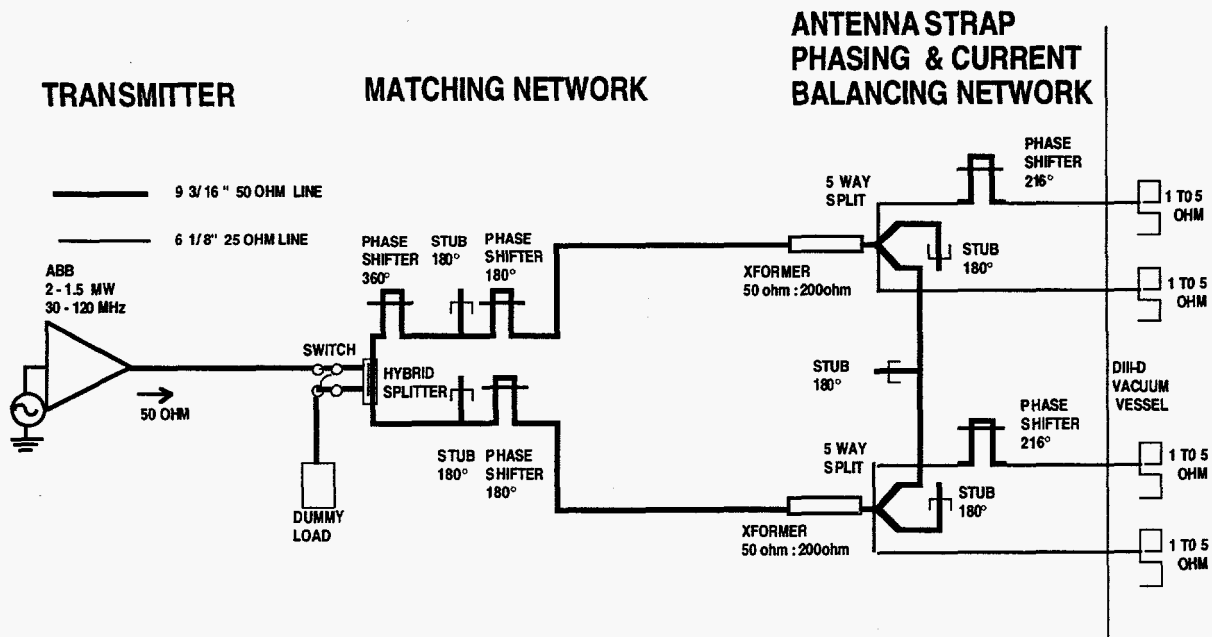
TRANSMITTER

MATCHING NETWORK

ANTENNA STRAP PHASING & CURRENT BALANCING NETWORK

9 3/16 " 50 OHM LINE

6 1/8" 25 OHM LINE

ABB
2 - 1.5 MW
30 - 120 MHz

50 OHM

SWITCH

DUMMY LOAD

HYBRID SPLITTER

PHASE SHIFTER 360°

STUB 180°

PHASE SHIFTER 180°

STUB 180°

PHASE SHIFTER 180°

XFORMER
50 ohm : 200ohm

5 WAY SPLIT

PHASE SHIFTER 216°

STUB 180°

STUB 180°

1 TO 5 OHM

1 TO 5 OHM

DIII-D VACUUM VESSEL

XFORMER
50 ohm : 200ohm

5 WAY SPLIT

PHASE SHIFTER 216°

STUB 180°

1 TO 5 OHM

1 TO 5 OHM